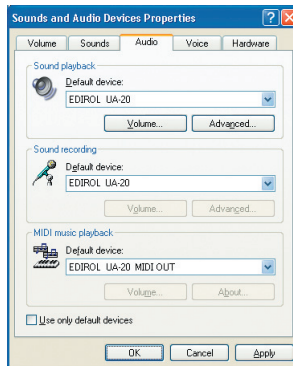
Sounds and Audio Devices Properties

Volume | Sounds | Audio | Voice | Hardware

Sound playback
Default device:
EDIROL UA-20
Volume...
Advanced...

Sound recording
Default device:
EDIROL UA-20
Volume...
Advanced...

MIDI music playback
Default device:
EDIROL UA-20 MIDI OUT
Volume...
About...

Use only default devices

OK
Cancel
Apply